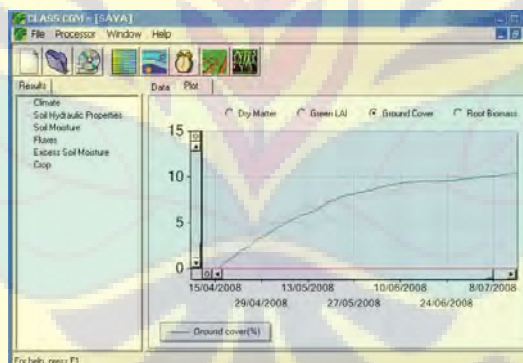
CLASS.COM - [SAYA]

File Processor Window Help

Results

Climate
Soil Hydraulic Properties
Soil Moisture
Fluxes
Excess Soil Moisture
Crop

Data Plot

Dry Matter Green LAI Ground Cover Root Biomass

15
10
5
0

15/04/2008 13/05/2008 10/06/2008 8/07/2008
29/04/2008 27/05/2008 24/06/2008

Ground cover(%)

For help, press F1